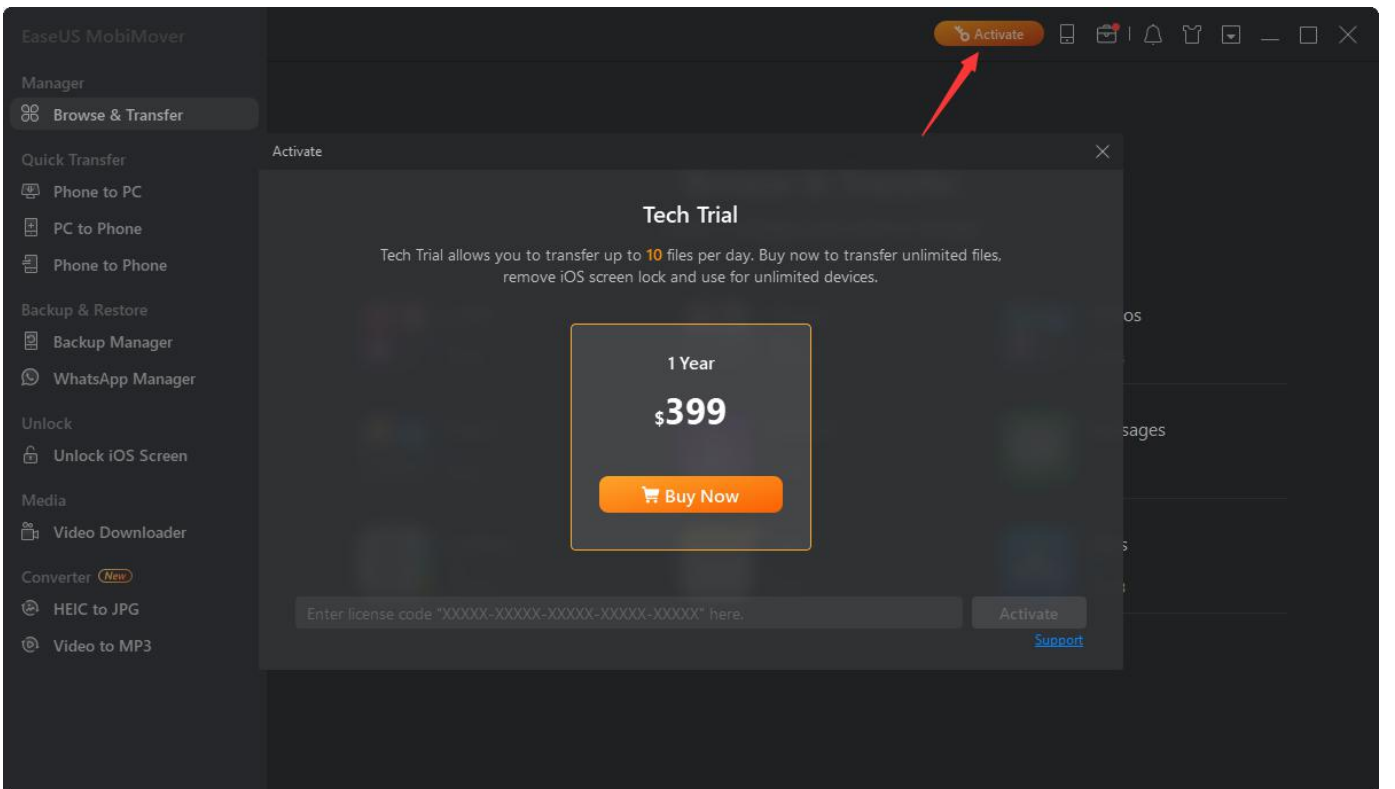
EaseUS MobiMover

Activate

Manager
Browse & Transfer

Quick Transfer
Phone to PC
PC to Phone
Phone to Phone

Backup & Restore
Backup Manager
WhatsApp Manager

Unlock
Unlock iOS Screen

Media
Video Downloader

Converter New
HEIC to JPG
Video to MP3

os
sages

Activate

Tech Trial

Tech Trial allows you to transfer up to 10 files per day. Buy now to transfer unlimited files, remove iOS screen lock and use for unlimited devices.

1 Year

$399

Buy Now

Enter license code "XXXXX-XXXXX-XXXXX-XXXXX-XXXXX" here.

Activate

Support